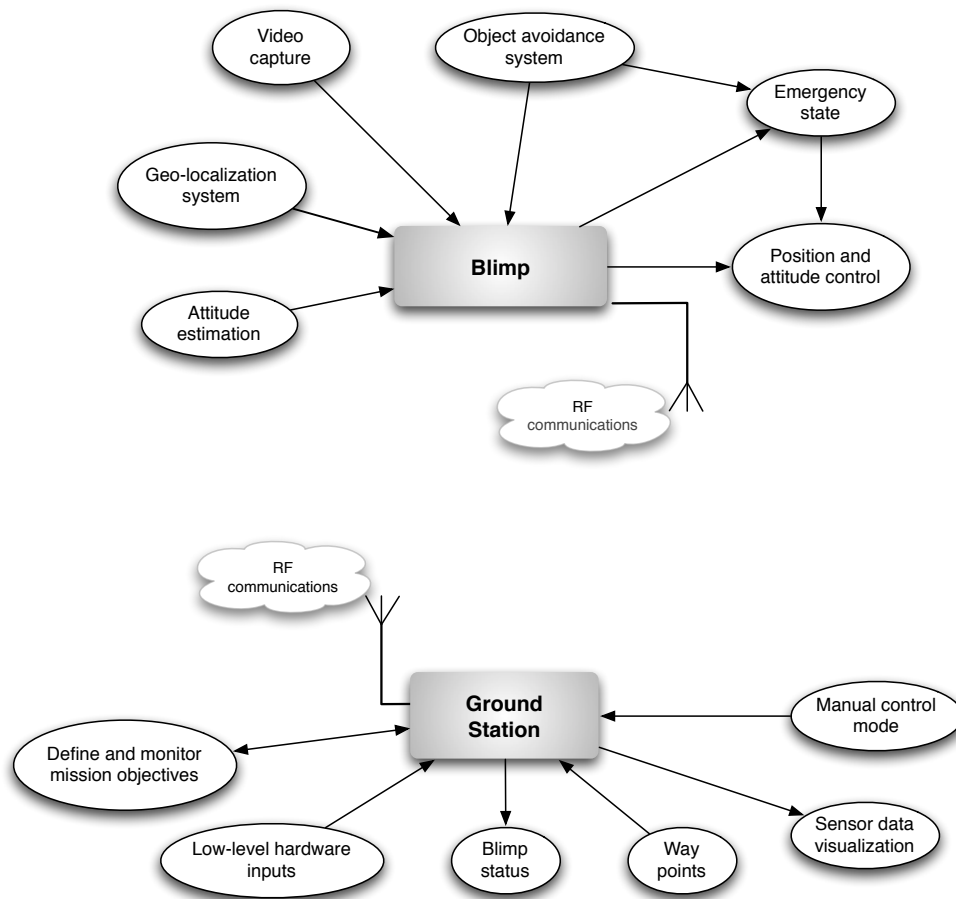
Video capture

Object avoidance system

Emergency state

Geo-localization system

Blimp

Position and attitude control

Attitude estimation

RF communications

RF communications

Ground Station

Manual control mode

Define and monitor mission objectives

Sensor data visualization

Low-level hardware inputs

Blimp status

Way points